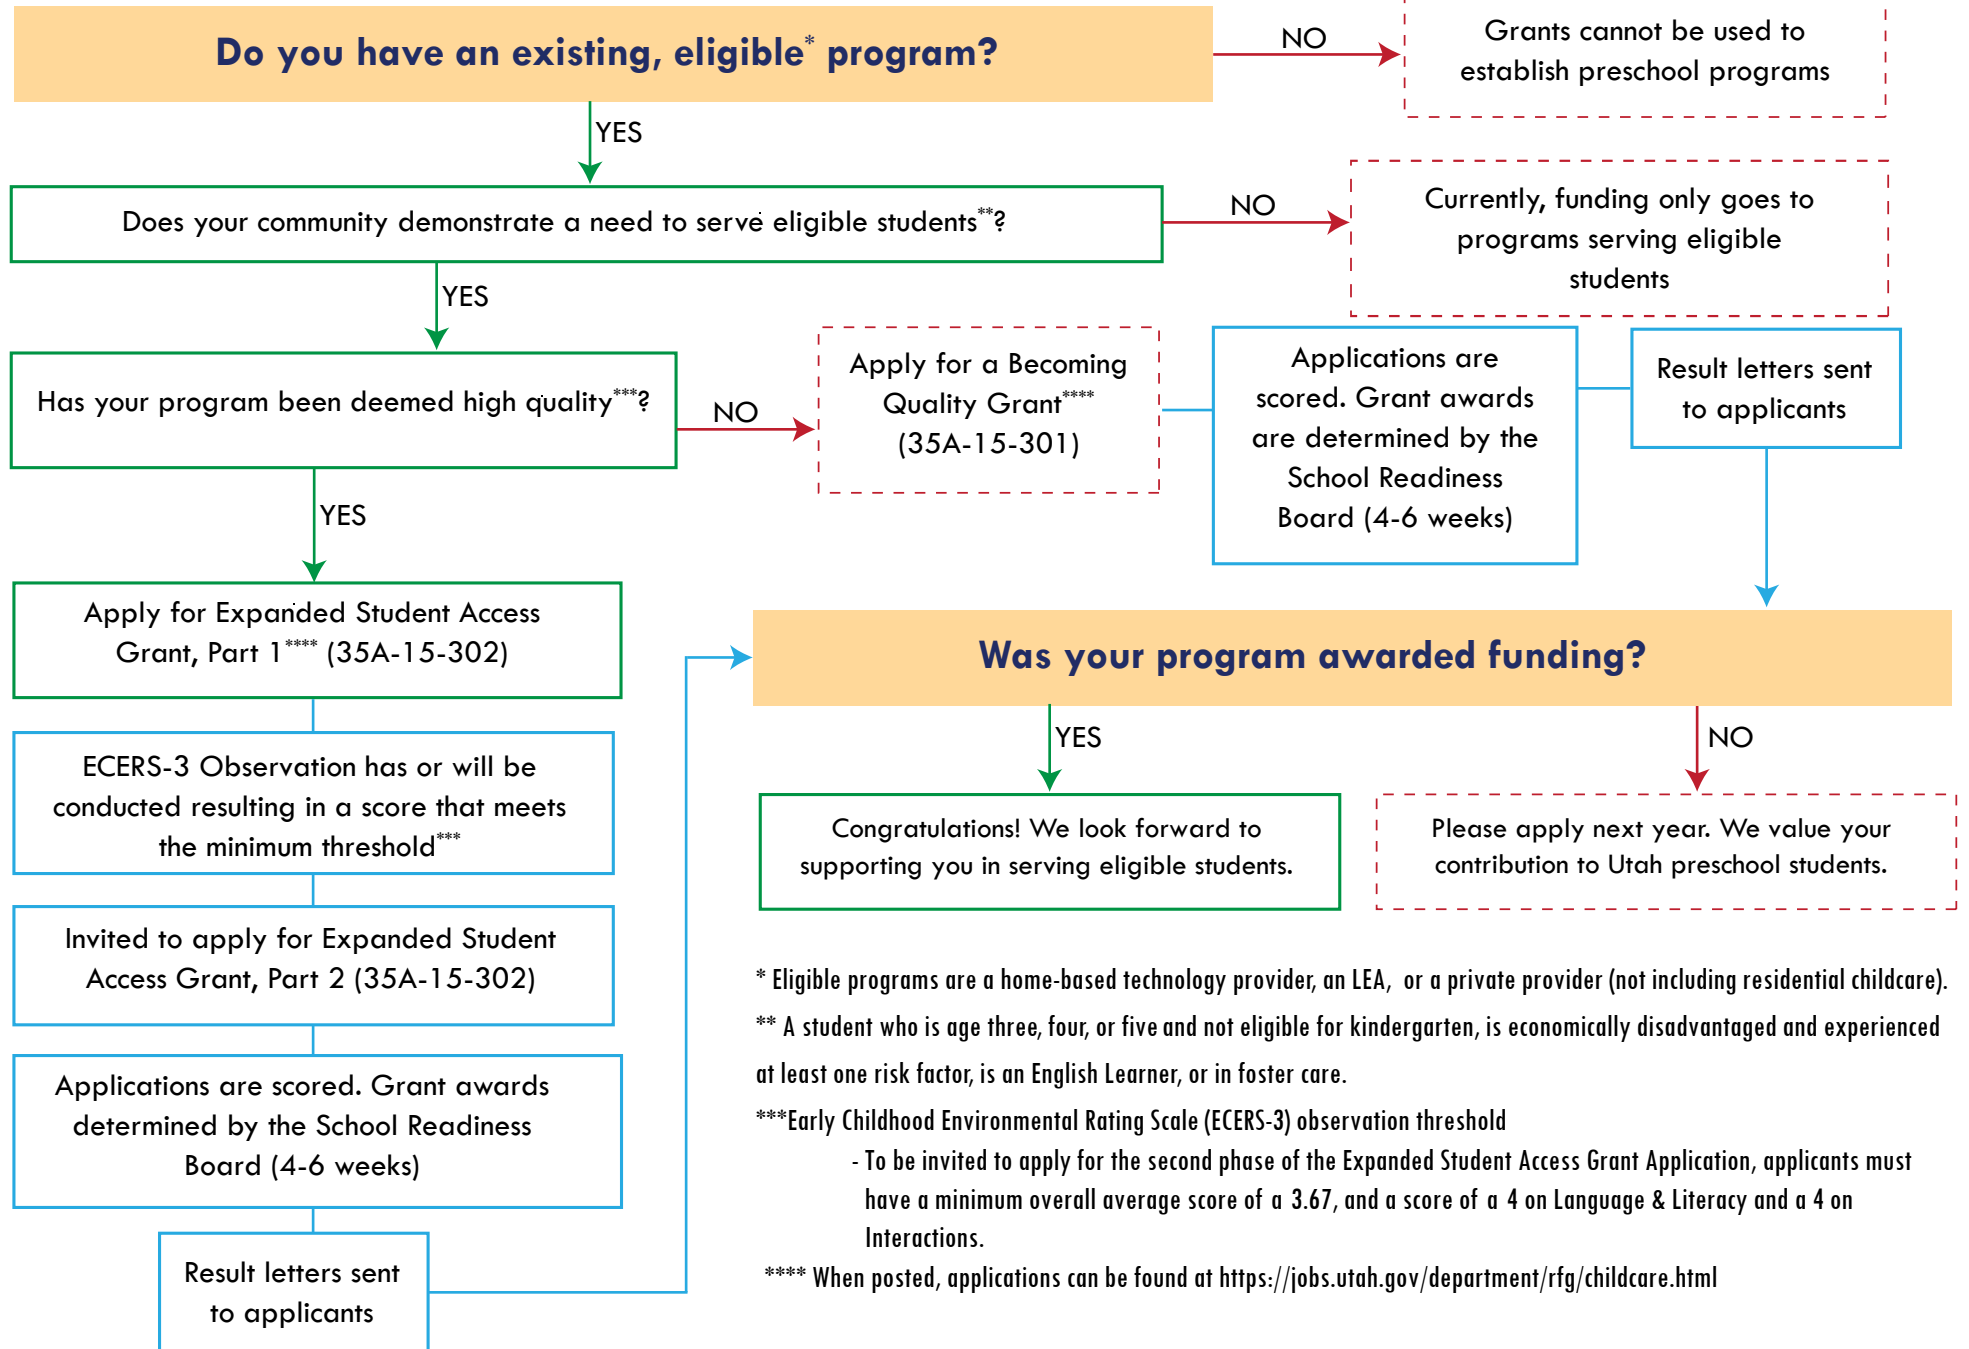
Do you have an existing, eligible* program?

NO

Grants cannot be used to establish preschool programs

YES

Does your community demonstrate a need to serve eligible students**?

NO

Currently, funding only goes to programs serving eligible students

YES

Has your program been deemed high quality***?

NO

Apply for a Becoming Quality Grant**** (35A-15-301)

Applications are scored. Grant awards are determined by the School Readiness Board (4-6 weeks)

Result letters sent to applicants

YES

Apply for Expanded Student Access Grant, Part 1**** (35A-15-302)

ECERS-3 Observation has or will be conducted resulting in a score that meets the minimum threshold***

Invited to apply for Expanded Student Access Grant, Part 2 (35A-15-302)

Applications are scored. Grant awards determined by the School Readiness Board (4-6 weeks)

Result letters sent to applicants

Was your program awarded funding?

YES

NO

Congratulations! We look forward to supporting you in serving eligible students.

Please apply next year. We value your contribution to Utah preschool students.

* Eligible programs are a home-based technology provider, an LEA, or a private provider (not including residential childcare).

** A student who is age three, four, or five and not eligible for kindergarten, is economically disadvantaged and experienced at least one risk factor, is an English Learner, or in foster care.

***Early Childhood Environmental Rating Scale (ECERS-3) observation threshold

- To be invited to apply for the second phase of the Expanded Student Access Grant Application, applicants must have a minimum overall average score of a 3.67, and a score of a 4 on Language & Literacy and a 4 on Interactions.

**** When posted, applications can be found at https://jobs.utah.gov/department/rfg/childcare.html